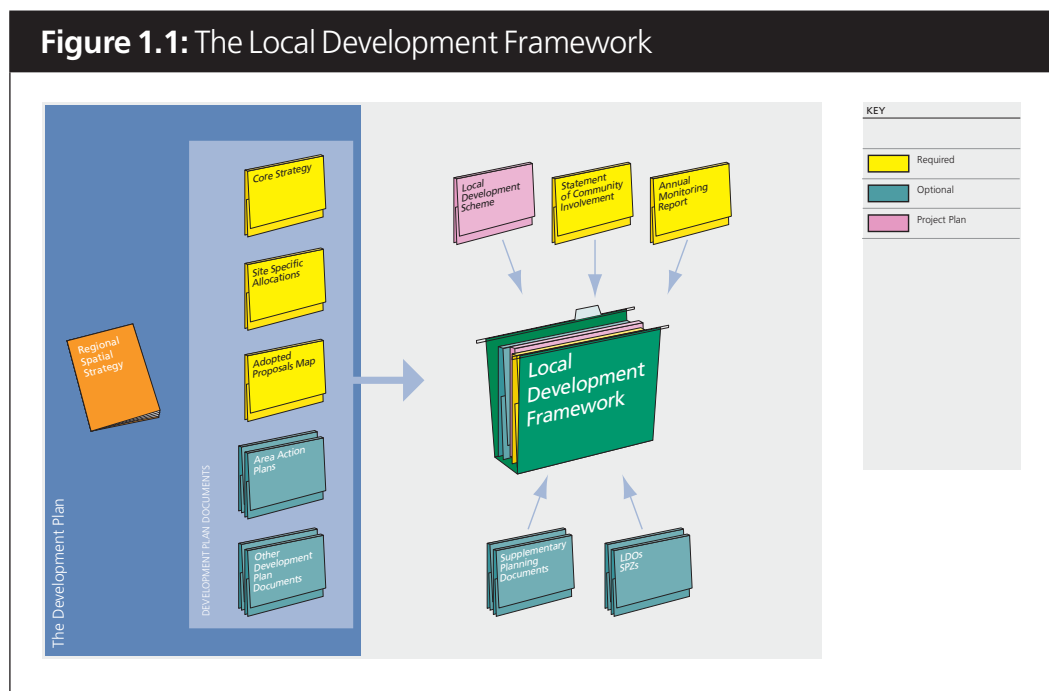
**Figure 1.1:** The Local Development Framework

Regional Spatial Strategy

Core Strategy

Site Specific Allocations

Adopted Proposals Map

Area Action Plans

Other Development Plan Documents

DEVELOPMENT PLAN DOCUMENTS

The Development Plan

Local Development Scheme

Statement of Community Involvement

Annual Monitoring Report

Local Development Framework

Supplementary Planning Documents

LDOs SPZs

KEY

Required

Optional

Project Plan